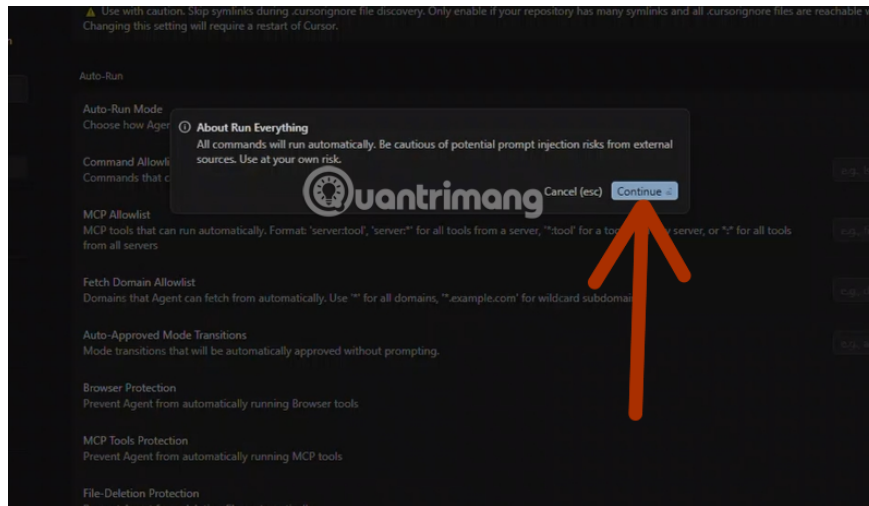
Use with caution. Skip symlinks during .cursorignore file discovery. Only enable if your repository has many symlinks and all .cursorignore files are reachable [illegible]
Changing this setting will require a restart of Cursor.

Auto-Run

Auto-Run Mode
Choose how Agen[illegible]

About Run Everything
All commands will run automatically. Be cautious of potential prompt injection risks from external sources. Use at your own risk.

Cancel (esc) Continue

Quantrimang

Command Allowli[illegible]
Commands that c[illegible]

e.g. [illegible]

MCP Allowlist
MCP tools that can run automatically. Format: 'server:tool', 'server:*' for all tools from a server, '*:tool' for a too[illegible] server, or '*:*' for all tools from all servers

e.g. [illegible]

Fetch Domain Allowlist
Domains that Agent can fetch from automatically. Use "*" for all domains, "*.example.com" for wildcard subdoma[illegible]

e.g. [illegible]

Auto-Approved Mode Transitions
Mode transitions that will be automatically approved without prompting.

e.g. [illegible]

Browser Protection
Prevent Agent from automatically running Browser tools

MCP Tools Protection
Prevent Agent from automatically running MCP tools

File-Deletion Protection
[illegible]